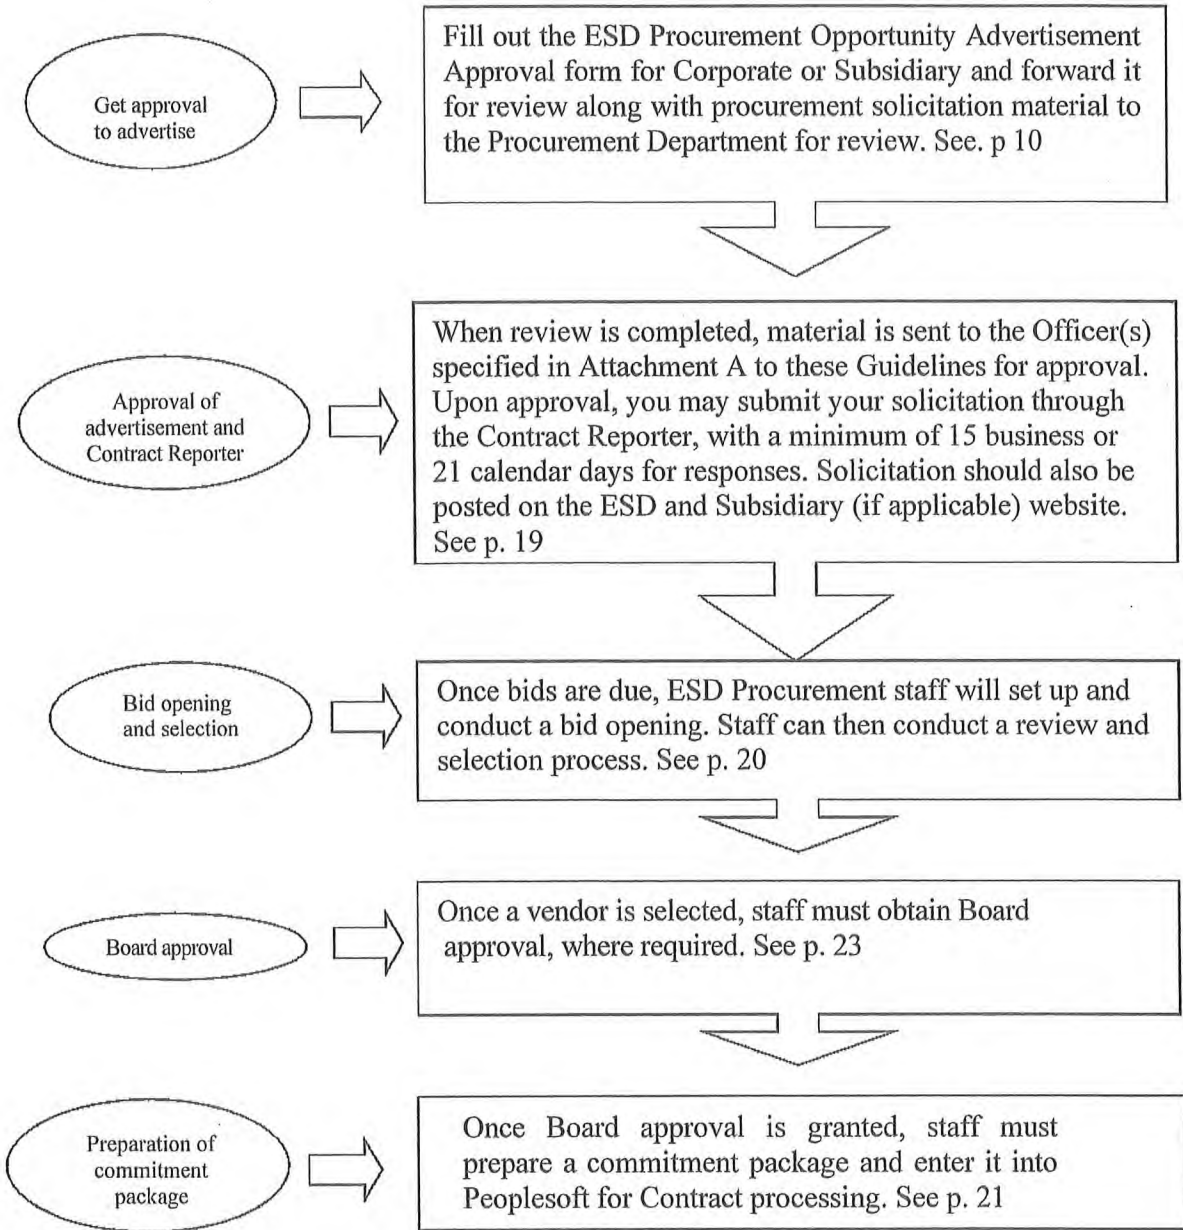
Get approval to advertise

Fill out the ESD Procurement Opportunity Advertisement Approval form for Corporate or Subsidiary and forward it for review along with procurement solicitation material to the Procurement Department for review. See. p 10

Approval of advertisement and Contract Reporter

When review is completed, material is sent to the Officer(s) specified in Attachment A to these Guidelines for approval. Upon approval, you may submit your solicitation through the Contract Reporter, with a minimum of 15 business or 21 calendar days for responses. Solicitation should also be posted on the ESD and Subsidiary (if applicable) website. See p. 19

Bid opening and selection

Once bids are due, ESD Procurement staff will set up and conduct a bid opening. Staff can then conduct a review and selection process. See p. 20

Board approval

Once a vendor is selected, staff must obtain Board approval, where required. See p. 23

Preparation of commitment package

Once Board approval is granted, staff must prepare a commitment package and enter it into Peoplesoft for Contract processing. See p. 21